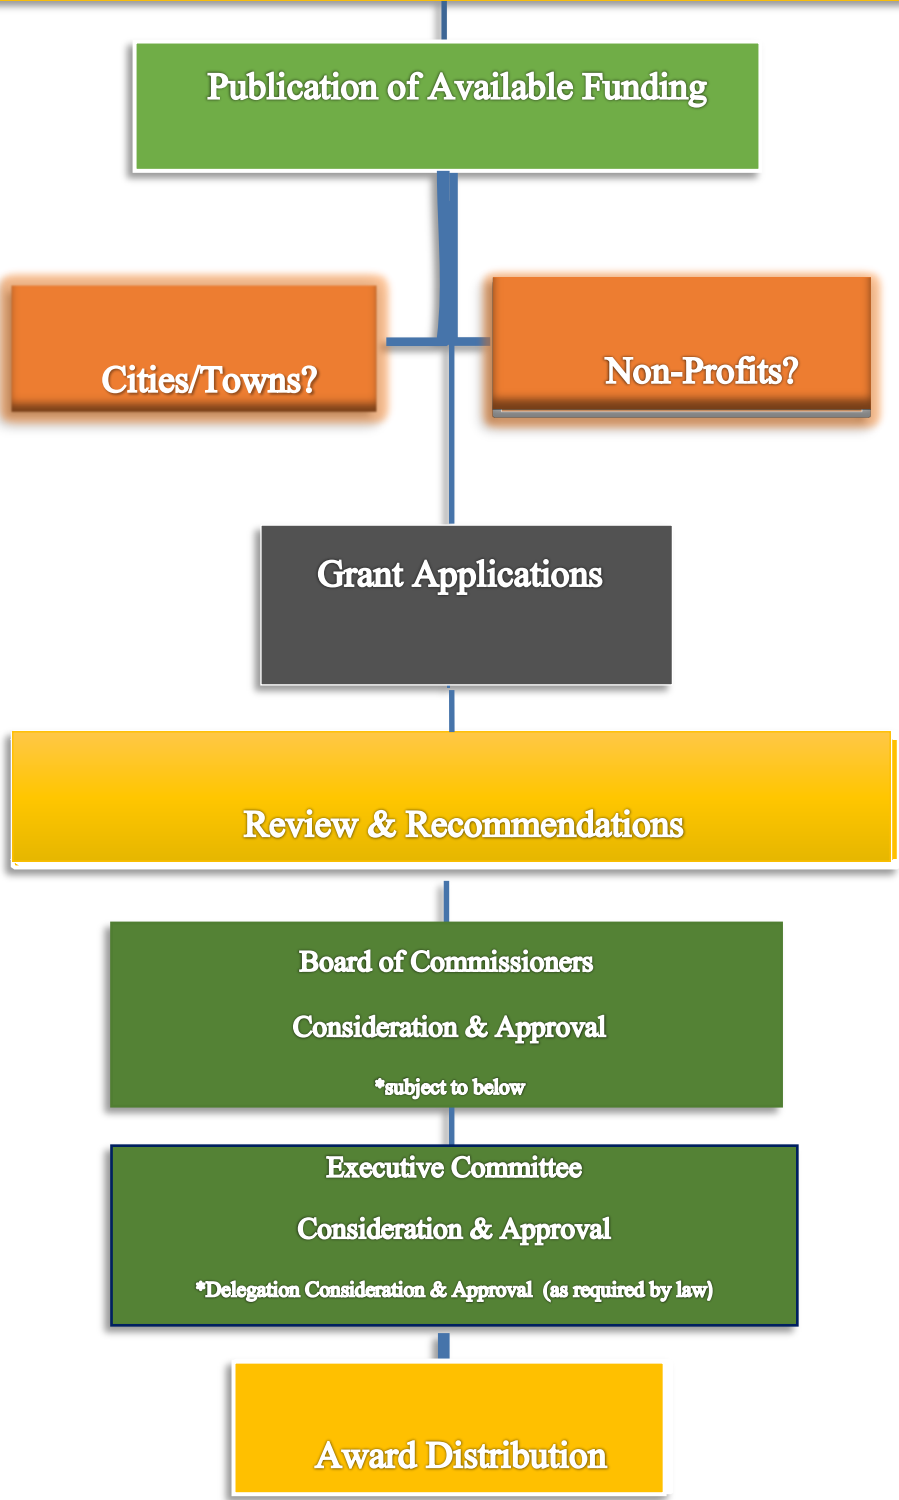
Publication of Available Funding

Cities/Towns?

Non-Profits?

Grant Applications

Review & Recommendations

Board of Commissioners

Consideration & Approval

*subject to below

Executive Committee

Consideration & Approval

*Delegation Consideration & Approval (as required by law)

Award Distribution